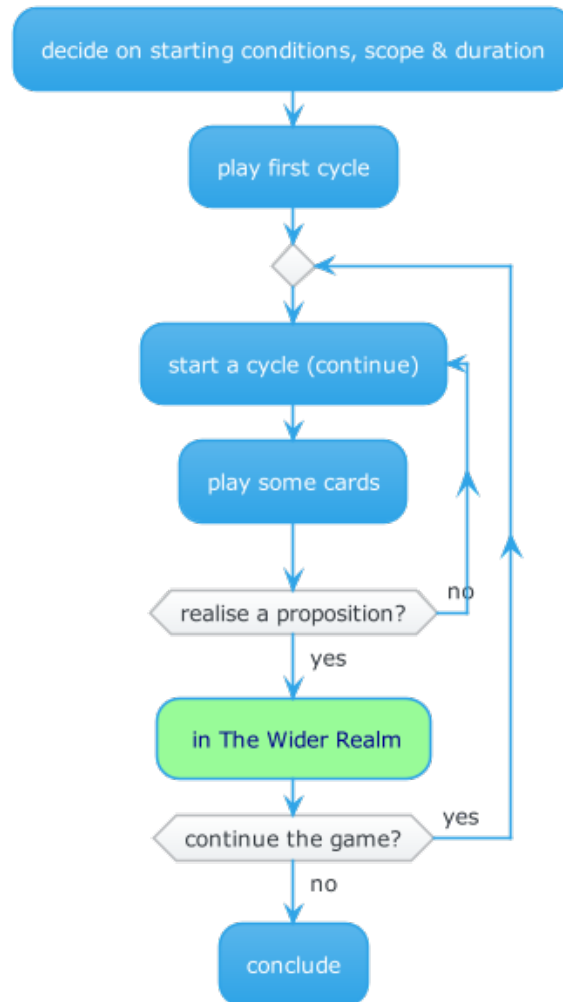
decide on starting conditions, scope & duration

play first cycle

start a cycle (continue)

play some cards

realise a proposition?

no

yes

in The Wider Realm

continue the game?

yes

no

conclude